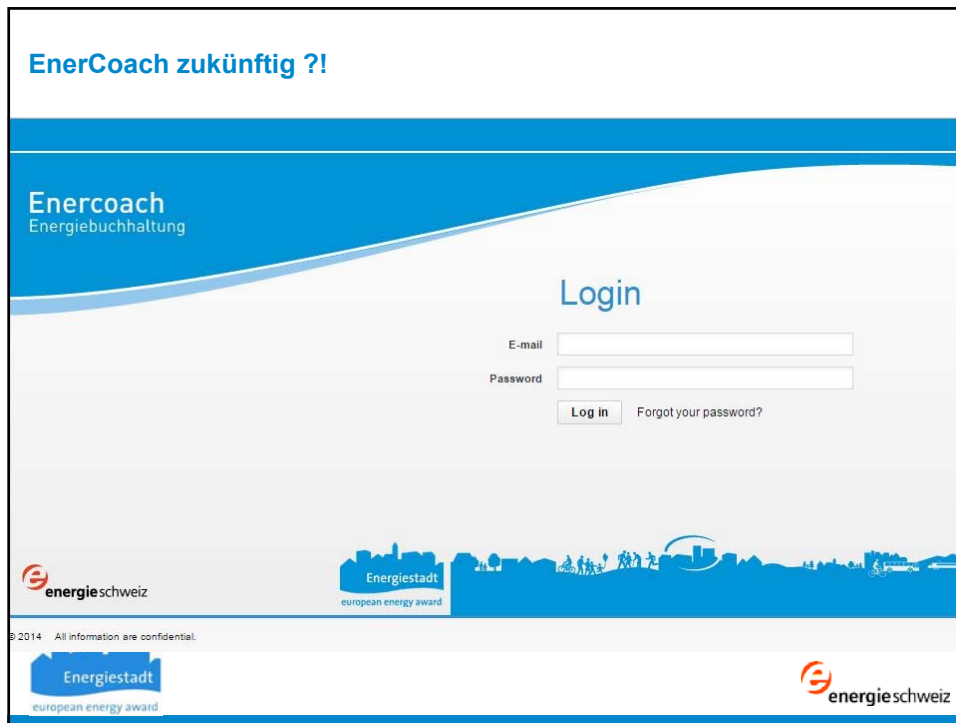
EnerCoach zukünftig ?!

Enercoach
Energiebuchhaltung

Login

E-mail

Password

Log in

Forgot your password?

energieschweiz

Energiestadt
european energy award

© 2014 All information are confidential.

Energiestadt
european energy award

energieschweiz